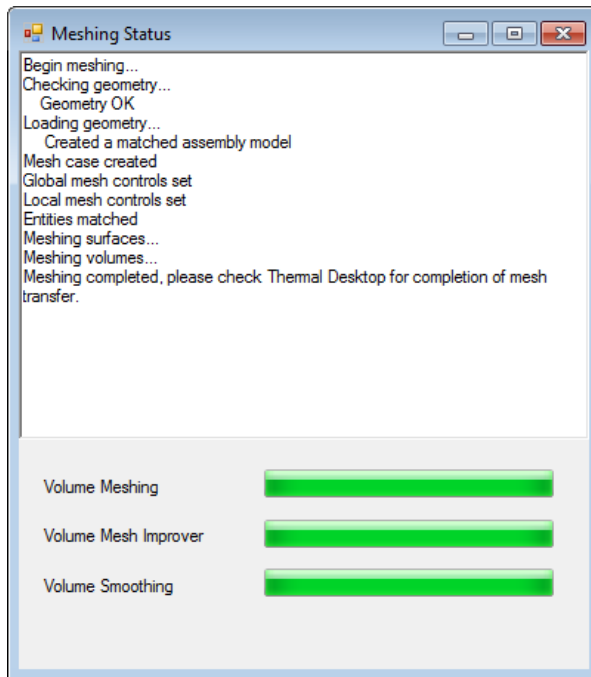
Meshing Status

Begin meshing...
Checking geometry...
Geometry OK
Loading geometry...
Created a matched assembly model
Mesh case created
Global mesh controls set
Local mesh controls set
Entities matched
Meshing surfaces...
Meshing volumes...
Meshing completed, please check Thermal Desktop for completion of mesh transfer.

Volume Meshing

Volume Mesh Improver

Volume Smoothing